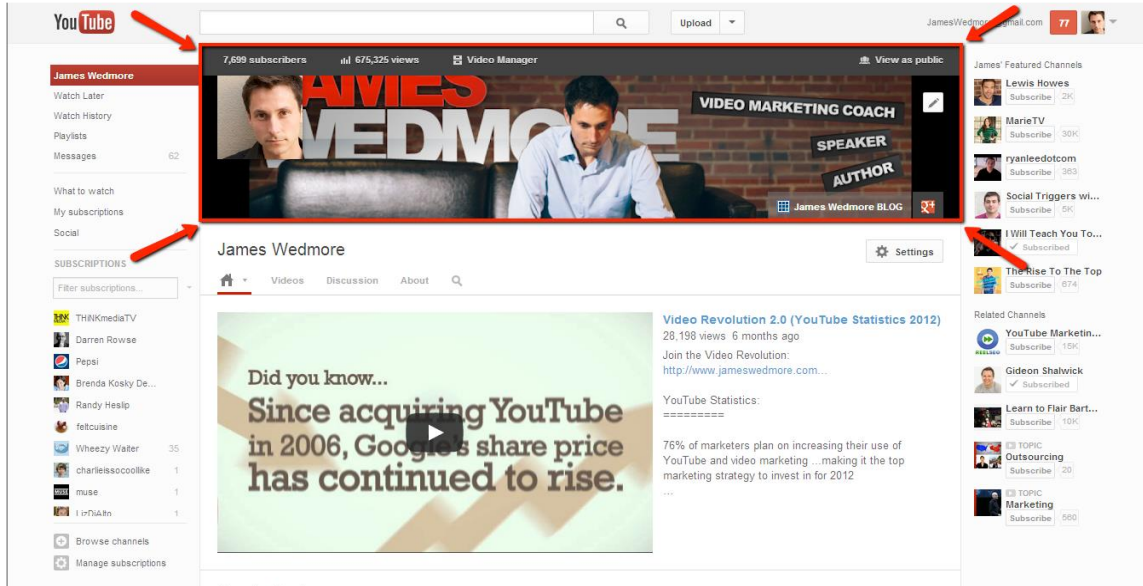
YouTube

Upload

JamesWedmore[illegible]mail.com 77

7,699 subscribers 675,325 views Video Manager View as public

JAMES WEDMORE

VIDEO MARKETING COACH

SPEAKER

AUTHOR

James Wedmore BLOG

James Wedmore
Watch Later
Watch History
Playlists
Messages 62

What to watch
My subscriptions
Social

SUBSCRIPTIONS

Filter subscriptions...

THiNKmediaTV
Darren Rowse
Pepsi
Brenda Kosky De...
Randy Heslip
feltcuisine
Wheezy Waiter 35
charlieissocoollike 1
muse 1
LizDiAlto 1

Browse channels
Manage subscriptions

James Wedmore

Settings

Videos Discussion About

Did you know...
Since acquiring YouTube in 2006, Google's share price has continued to rise.

Video Revolution 2.0 (YouTube Statistics 2012)
28,198 views 6 months ago
Join the Video Revolution:
http://www.jameswedmore.com...

YouTube Statistics:
=========

76% of marketers plan on increasing their use of YouTube and video marketing ...making it the top marketing strategy to invest in for 2012
...

James' Featured Channels

Lewis Howes
Subscribe 2K

MarieTV
Subscribe 30K

ryanleedotcom
Subscribe 363

Social Triggers wi...
Subscribe 5K

I Will Teach You To...
Subscribed

The Rise To The Top
Subscribe 674

Related Channels

YouTube Marketin...
Subscribe 15K

Gideon Shalwick
Subscribed

Learn to Flair Bart...
Subscribe 10K

TOPIC
Outsourcing
Subscribe 20

TOPIC
Marketing
Subscribe 560